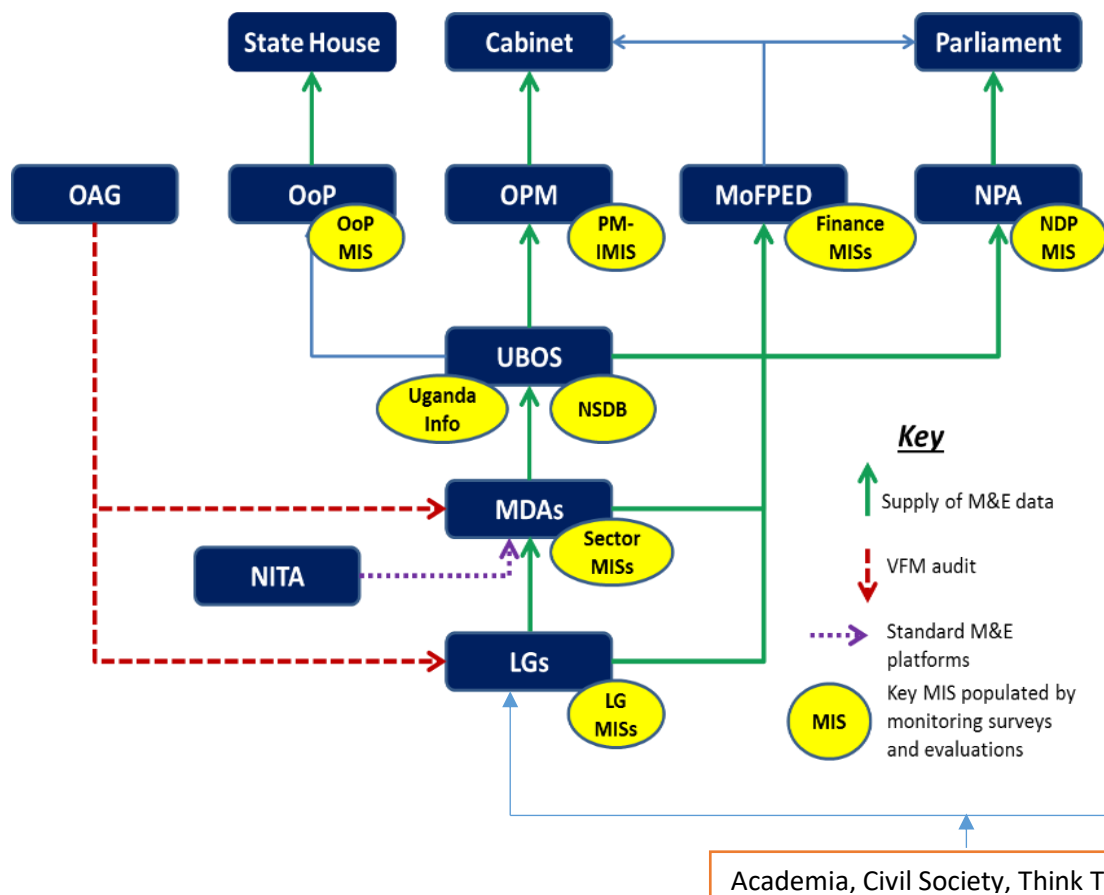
State House

Cabinet

Parliament

OAG

OoP

OoP MIS

OPM

PM-IMIS

MoFPED

Finance MISs

NPA

NDP MIS

UBOS

Uganda Info

NSDB

Key

Supply of M&E data

MDAs

Sector MISs

VFM audit

NITA

Standard M&E platforms

LGs

LG MISs

MIS

Key MIS populated by monitoring surveys and evaluations

Academia, Civil Society, Think T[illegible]